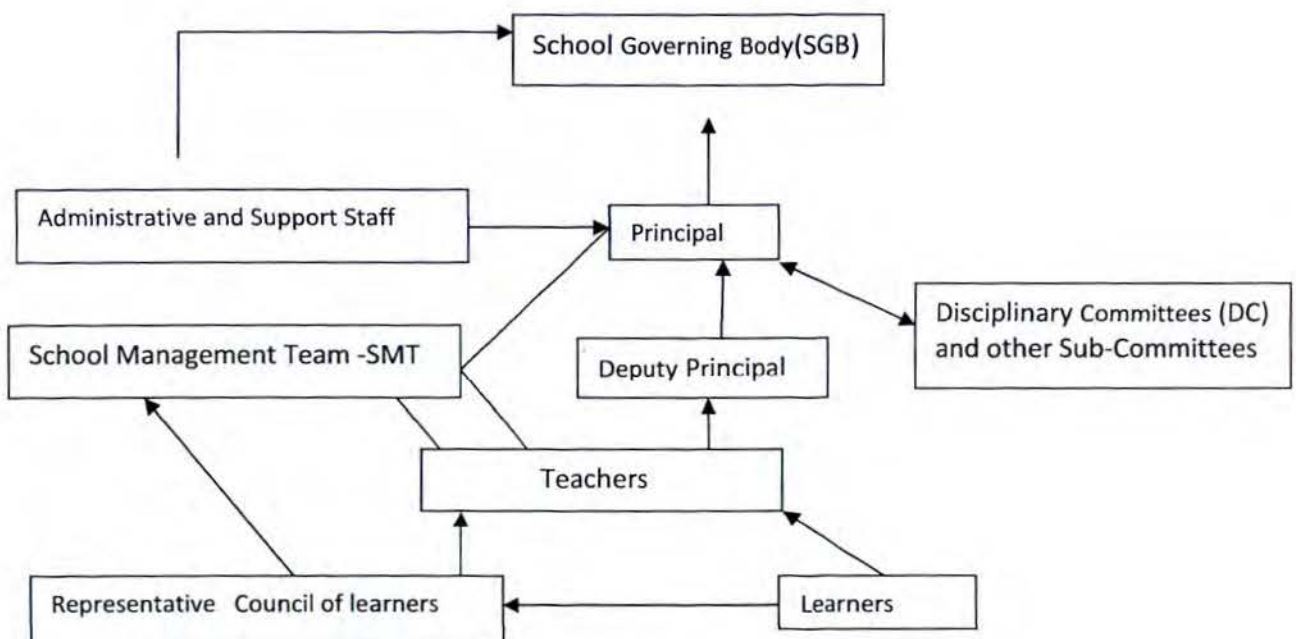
School Governing Body(SGB)

Administrative and Support Staff

Principal

Disciplinary Committees (DC) and other Sub-Committees

School Management Team -SMT

Deputy Principal

Teachers

Representative Council of learners

Learners